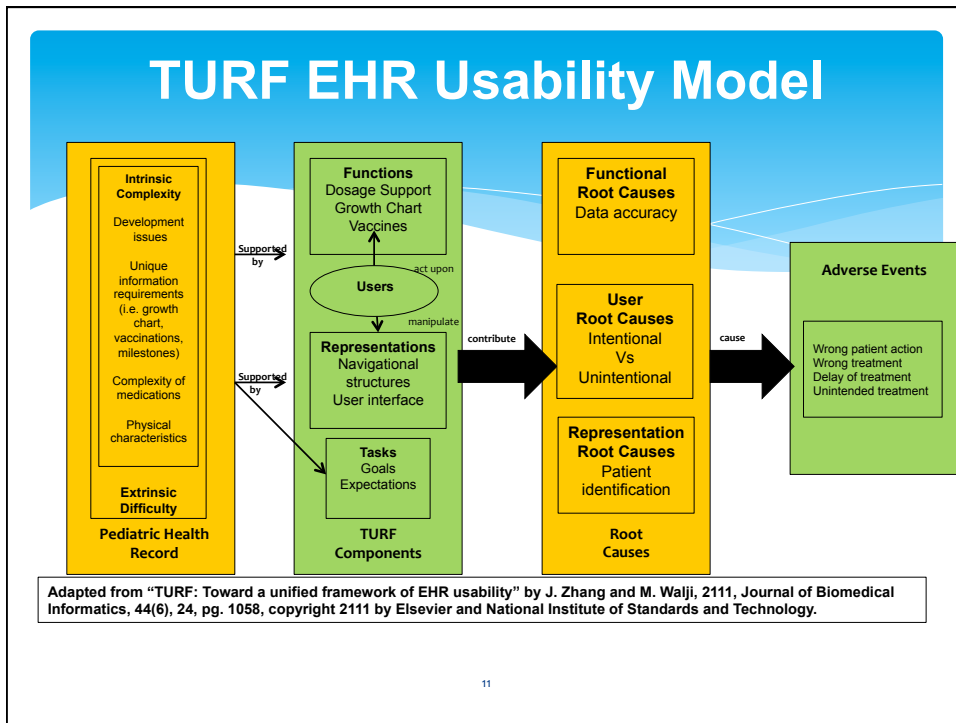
TURF EHR Usability Model

Intrinsic Complexity

Development issues

Unique information requirements (i.e. growth chart, vaccinations, milestones)

Complexity of medications

Physical characteristics

Extrinsic Difficulty

Pediatric Health Record

Supported by

Supported by

Functions
Dosage Support
Growth Chart
Vaccines

act upon

Users

manipulate

Representations
Navigational structures
User interface

Tasks
Goals
Expectations

TURF Components

contribute

Functional Root Causes
Data accuracy

User Root Causes
Intentional
Vs
Unintentional

Representation Root Causes
Patient identification

Root Causes

cause

Adverse Events

Wrong patient action
Wrong treatment
Delay of treatment
Unintended treatment

Adapted from "TURF: Toward a unified framework of EHR usability" by J. Zhang and M. Walji, 2111, Journal of Biomedical Informatics, 44(6), 24, pg. 1058, copyright 2111 by Elsevier and National Institute of Standards and Technology.

11